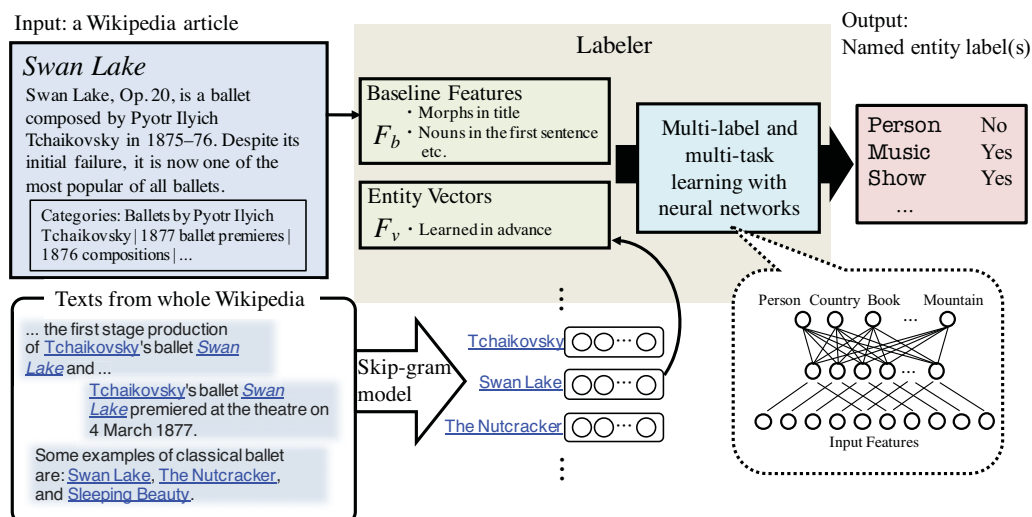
Input: a Wikipedia article

Swan Lake

Swan Lake, Op. 20, is a ballet composed by Pyotr Ilyich Tchaikovsky in 1875–76. Despite its initial failure, it is now one of the most popular of all ballets.

Categories: Ballets by Pyotr Ilyich Tchaikovsky | 1877 ballet premieres | 1876 compositions | ...

Labeler

Baseline Features
$F_b$
・Morphs in title
・Nouns in the first sentence etc.

Entity Vectors
$F_v$
・Learned in advance

Multi-label and multi-task learning with neural networks

Output:
Named entity label(s)

| | |
|---|---|
| Person | No |
| Music | Yes |
| Show | Yes |
| ... | |

Texts from whole Wikipedia

... the first stage production of Tchaikovsky's ballet Swan Lake and ...

Tchaikovsky's ballet Swan Lake premiered at the theatre on 4 March 1877.

Some examples of classical ballet are: Swan Lake, The Nutcracker, and Sleeping Beauty.

Skip-gram model

Tchaikovsky
Swan Lake
The Nutcracker

Person Country Book ... Mountain

Input Features